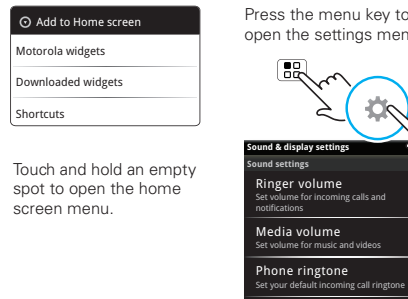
Add to Home screen

Motorola widgets

Downloaded widgets

Shortcuts

Touch and hold an empty spot to open the home screen menu.

Press the menu key to open the settings men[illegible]

Sound & display settings

Sound settings

Ringer volume

Set volume for incoming calls and notifications

Media volume

Set volume for music and videos

Phone ringtone

Set your default incoming call ringtone